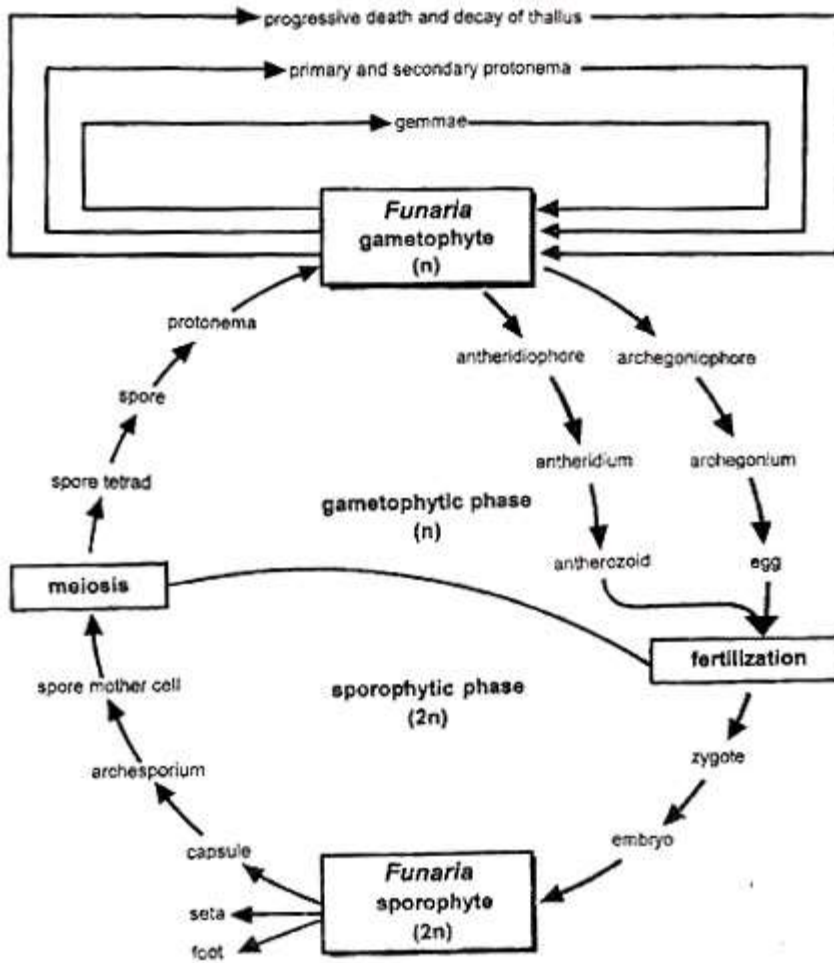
progressive death and decay of thallus

primary and secondary protonema

gemmae

Funaria gametophyte (n)

protonema

spore

spore tetrad

meiosis

antheridiophore

archegoniophore

antheridium

archegonium

gametophytic phase (n)

antherozoid

egg

fertilization

spore mother cell

sporophytic phase (2n)

zygote

archesporium

embryo

capsule

seta

foot

Funaria sporophyte (2n)